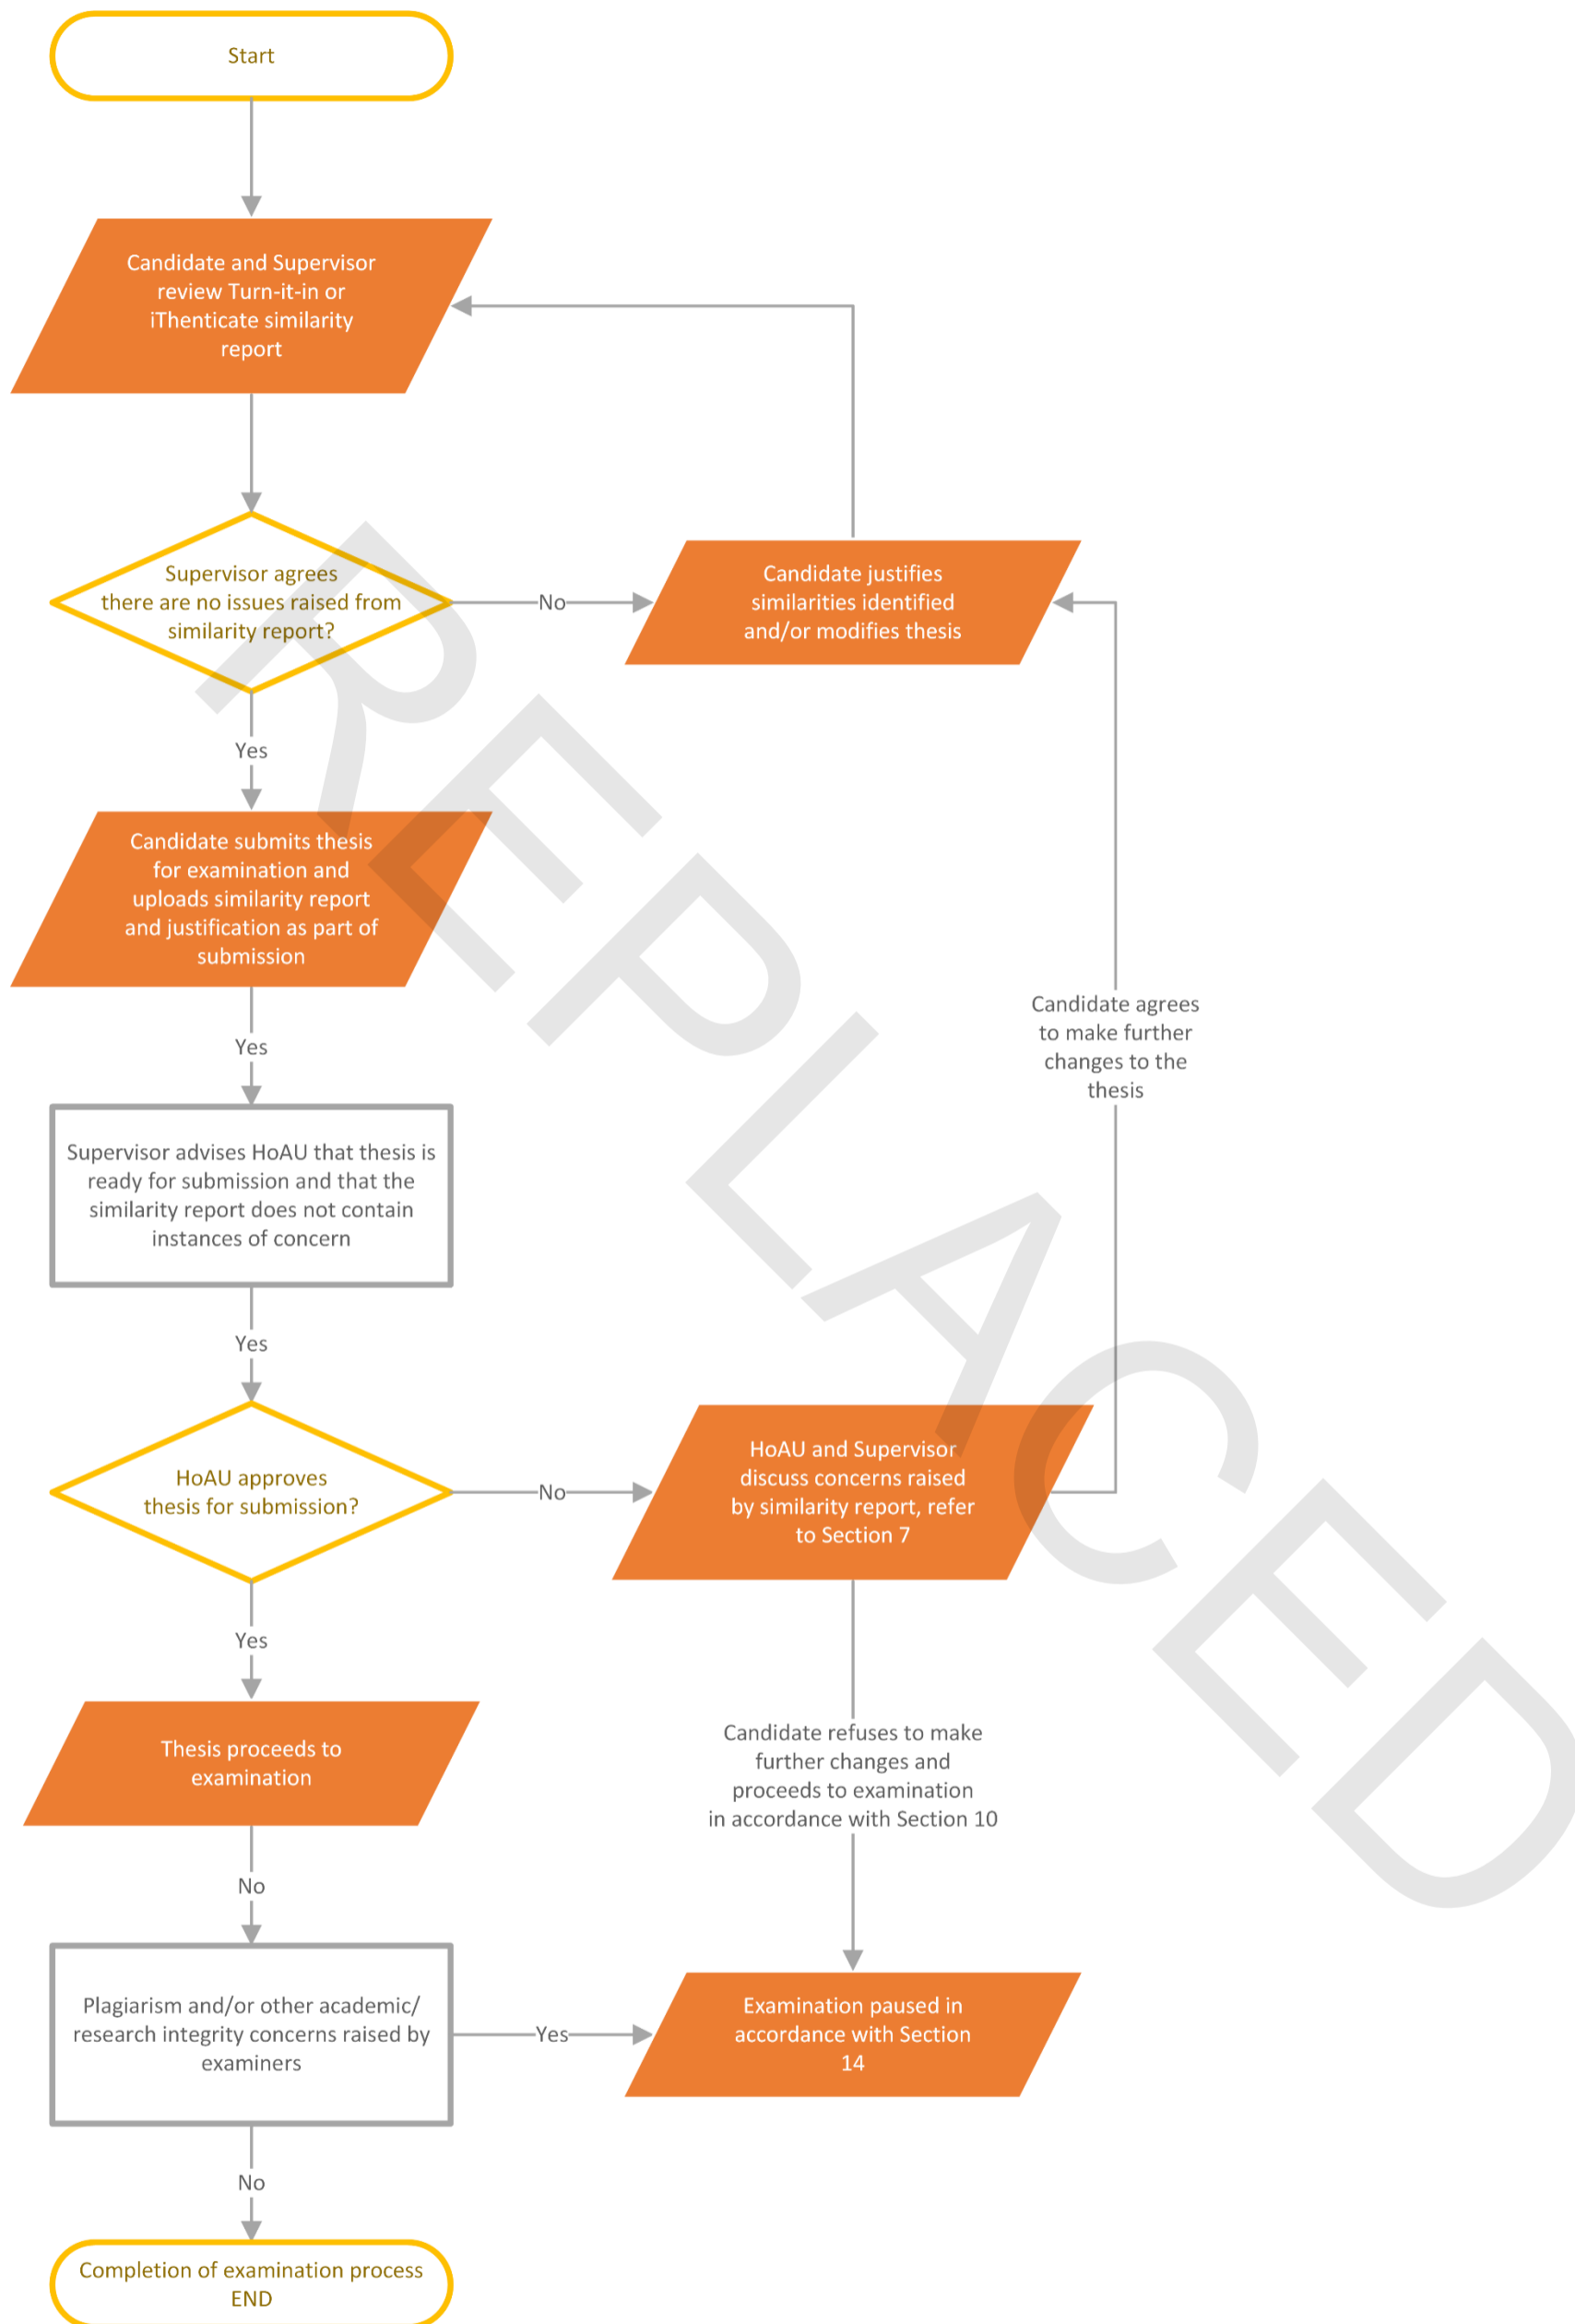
Start

Candidate and Supervisor review Turn-it-in or iThenticate similarity report

Supervisor agrees there are no issues raised from similarity report?

No

Candidate justifies similarities identified and/or modifies thesis

Yes

Candidate submits thesis for examination and uploads similarity report and justification as part of submission

Yes

Supervisor advises HoAU that thesis is ready for submission and that the similarity report does not contain instances of concern

Candidate agrees to make further changes to the thesis

Yes

HoAU approves thesis for submission?

No

HoAU and Supervisor discuss concerns raised by similarity report, refer to Section 7

Yes

Thesis proceeds to examination

Candidate refuses to make further changes and proceeds to examination in accordance with Section 10

No

Plagiarism and/or other academic/ research integrity concerns raised by examiners

Yes

Examination paused in accordance with Section 14

No

Completion of examination process END

REPLACED